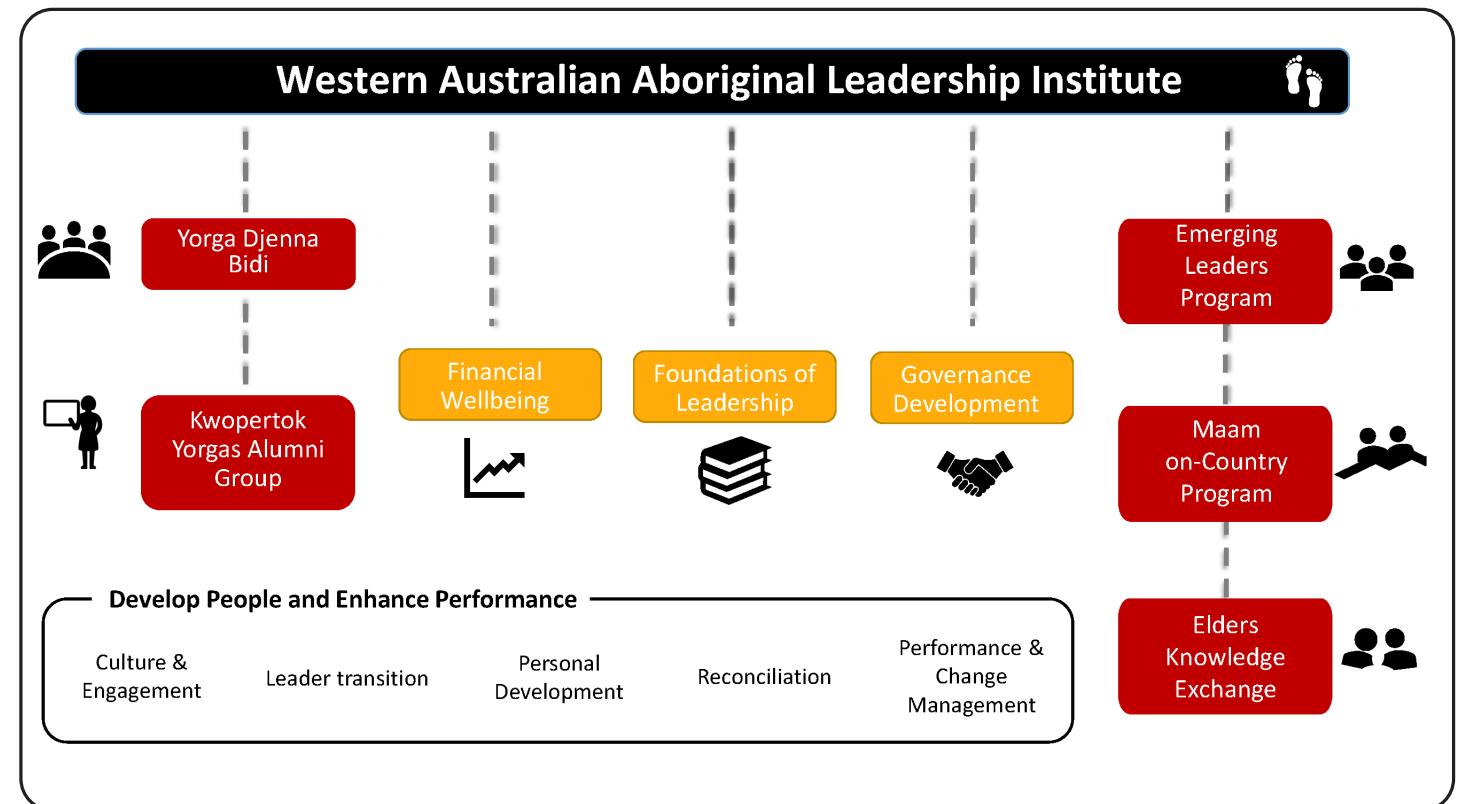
Western Australian Aboriginal Leadership Institute

Yorga Djenna Bidi

Kwopertok Yorgas Alumni Group

Financial Wellbeing

Foundations of Leadership

Governance Development

Emerging Leaders Program

Maam on-Country Program

Elders Knowledge Exchange

Develop People and Enhance Performance

Culture & Engagement

Leader transition

Personal Development

Reconciliation

Performance & Change Management